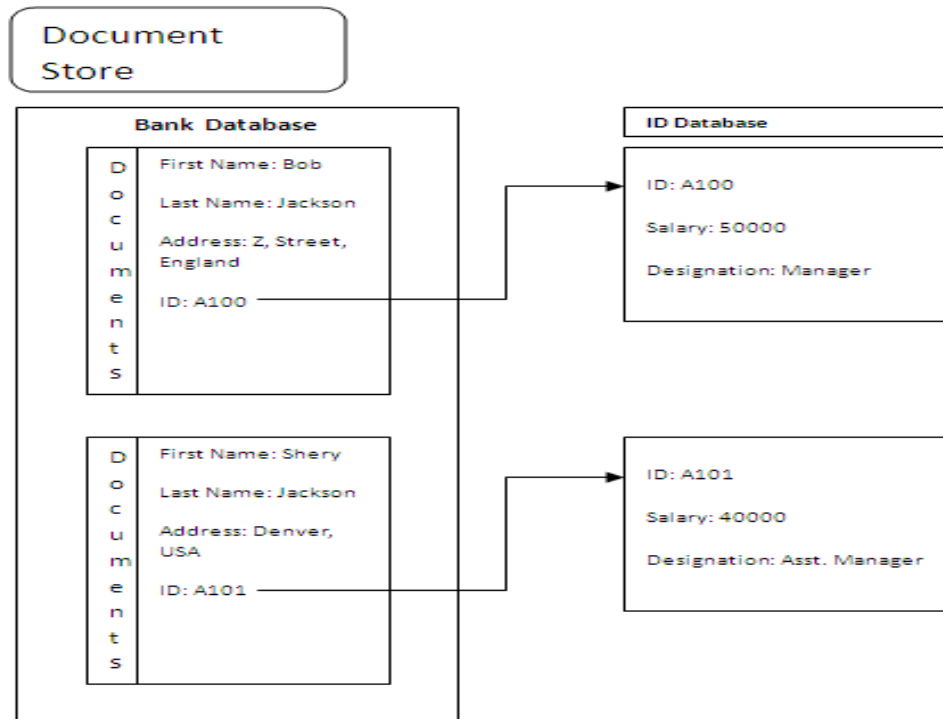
Document Store

Bank Database

Documents

First Name: Bob

Last Name: Jackson

Address: Z, Street, England

ID: A100

ID Database

ID: A100

Salary: 50000

Designation: Manager

Documents

First Name: Shery

Last Name: Jackson

Address: Denver, USA

ID: A101

ID: A101

Salary: 40000

Designation: Asst. Manager